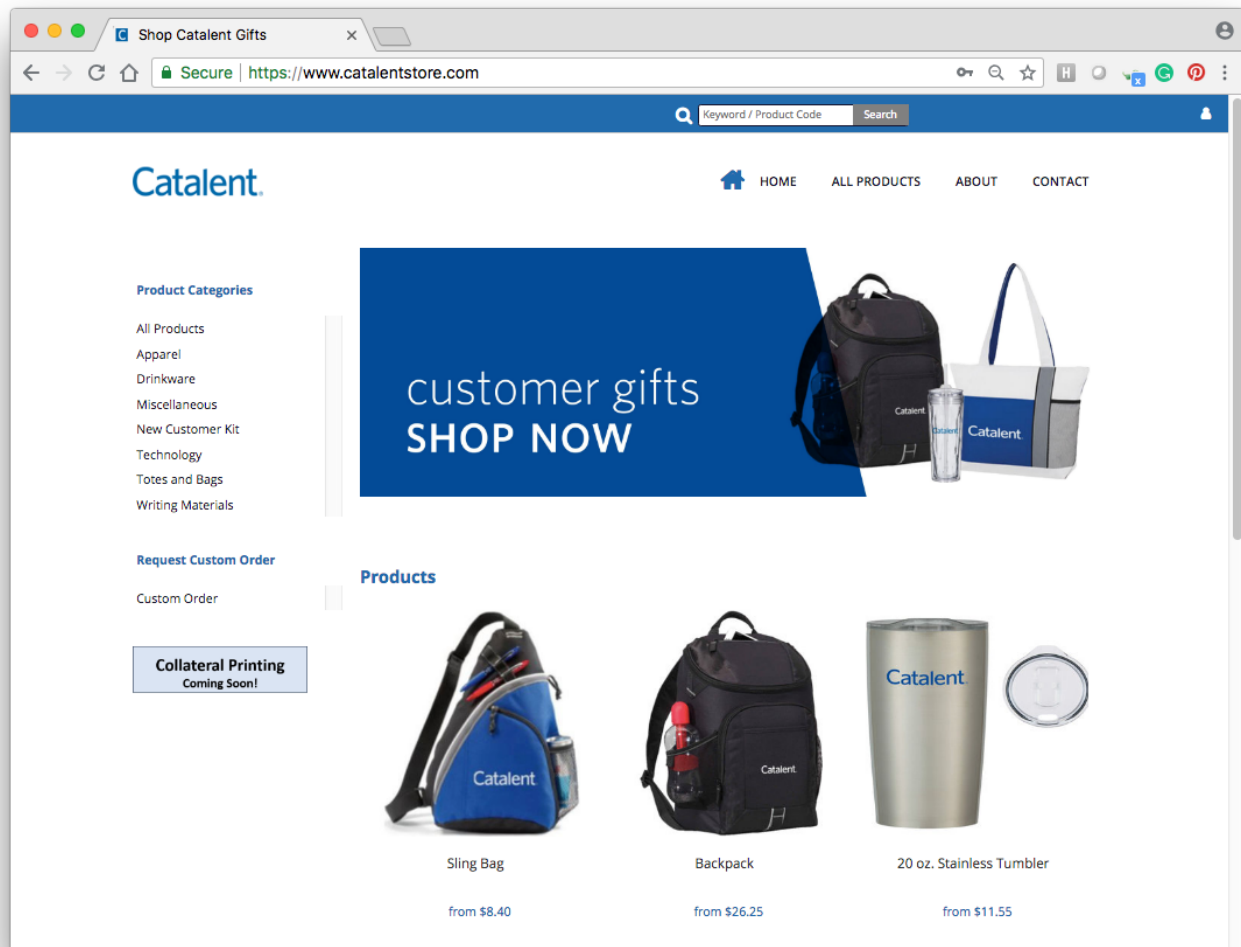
Shop Catalent Gifts

Secure https://www.catalentstore.com

Keyword / Product Code Search

Catalent.

HOME ALL PRODUCTS ABOUT CONTACT

Product Categories

All Products
Apparel
Drinkware
Miscellaneous
New Customer Kit
Technology
Totes and Bags
Writing Materials

Request Custom Order

Custom Order

Collateral Printing
Coming Soon!

customer gifts
SHOP NOW

Catalent
Catalent
Catalent

Products

Catalent
Catalent.
Catalent.

Sling Bag
from $8.40

Backpack
from $26.25

20 oz. Stainless Tumbler
from $11.55